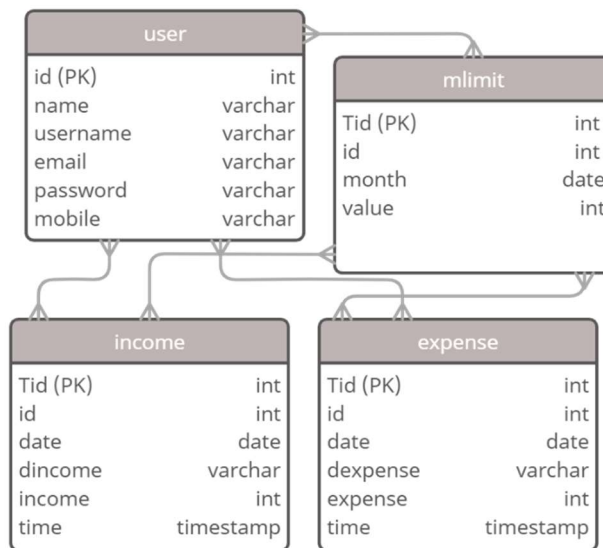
user

| | |
|---|---|
| id (PK) | int |
| name | varchar |
| username | varchar |
| email | varchar |
| password | varchar |
| mobile | varchar |

mlimit

| | |
|---|---|
| Tid (PK) | int |
| id | int |
| month | date |
| value | int |

income

| | |
|---|---|
| Tid (PK) | int |
| id | int |
| date | date |
| dincome | varchar |
| income | int |
| time | timestamp |

expense

| | |
|---|---|
| Tid (PK) | int |
| id | int |
| date | date |
| dexpense | varchar |
| expense | int |
| time | timestamp |